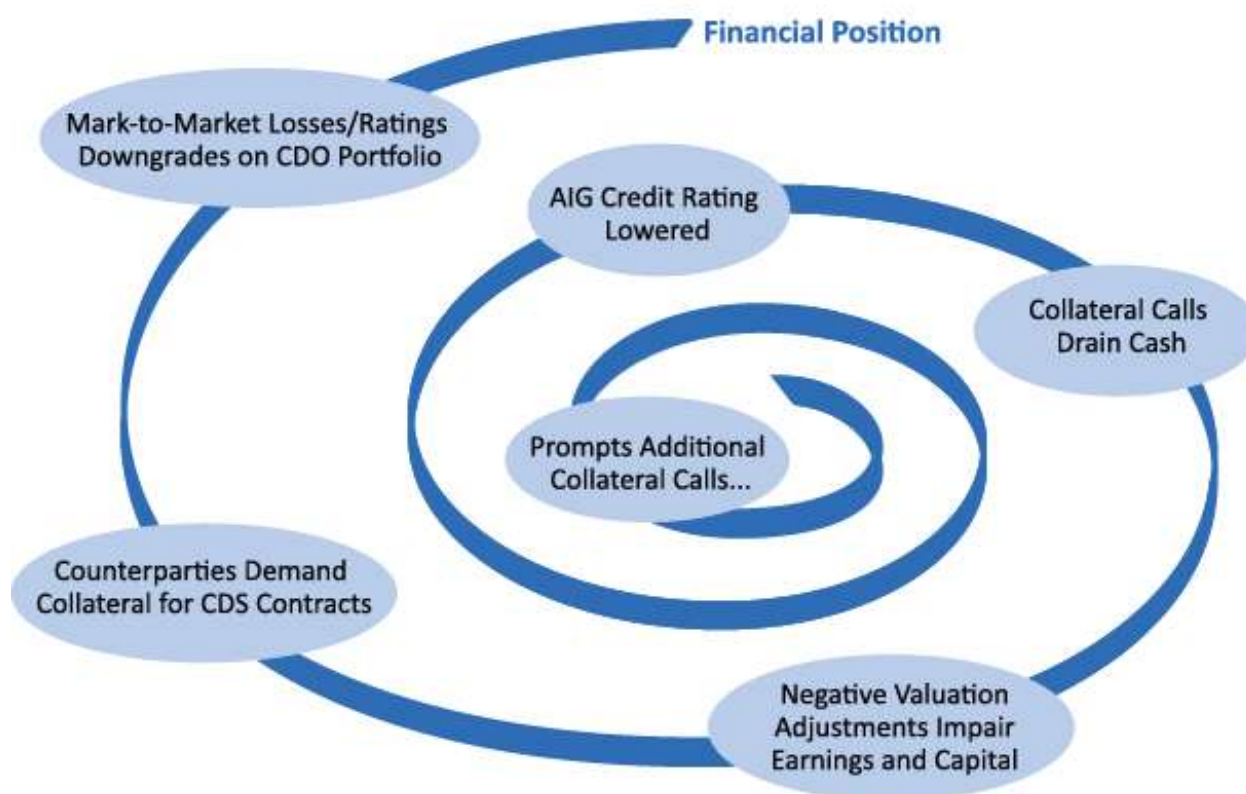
Financial Position

Mark-to-Market Losses/Ratings Downgrades on CDO Portfolio

Counterparties Demand Collateral for CDS Contracts

Negative Valuation Adjustments Impair Earnings and Capital

Collateral Calls Drain Cash

AIG Credit Rating Lowered

Prompts Additional Collateral Calls...